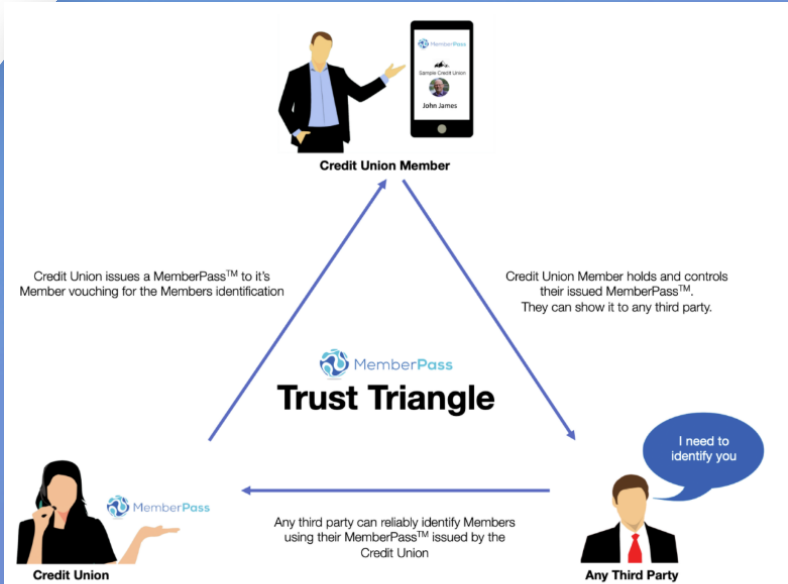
MemberPass

Sample Credit Union

John James

Credit Union Member

Credit Union issues a MemberPass$^{TM}$ to it's Member vouching for the Members identification

Credit Union Member holds and controls their issued MemberPass$^{TM}$. They can show it to any third party.

MemberPass

Trust Triangle

I need to identify you

MemberPass

Any third party can reliably identify Members using their MemberPass$^{TM}$ issued by the Credit Union

Credit Union

Any Third Party